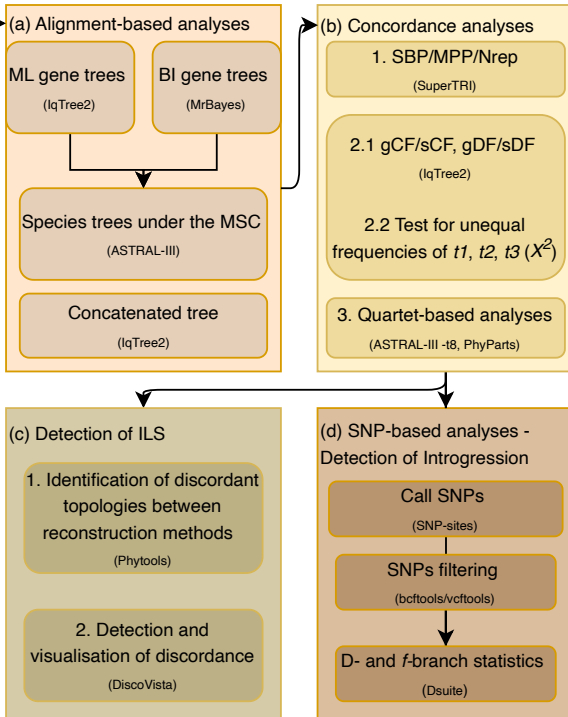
(a) Alignment-based analyses

ML gene trees
(IqTree2)

BI gene trees
(MrBayes)

Species trees under the MSC
(ASTRAL-III)

Concatenated tree
(IqTree2)

(b) Concordance analyses

1. SBP/MPP/Nrep
(SuperTRI)

2.1 gCF/sCF, gDF/sDF
(IqTree2)

2.2 Test for unequal frequencies of *t1*, *t2*, *t3* ($X^2$)

3. Quartet-based analyses
(ASTRAL-III -t8, PhyParts)

(c) Detection of ILS

1. Identification of discordant topologies between reconstruction methods
(Phytools)

2. Detection and visualisation of discordance
(DiscoVista)

(d) SNP-based analyses - Detection of Introgression

Call SNPs
(SNP-sites)

SNPs filtering
(bcftools/vcftools)

D- and *f*-branch statistics
(Dsuite)